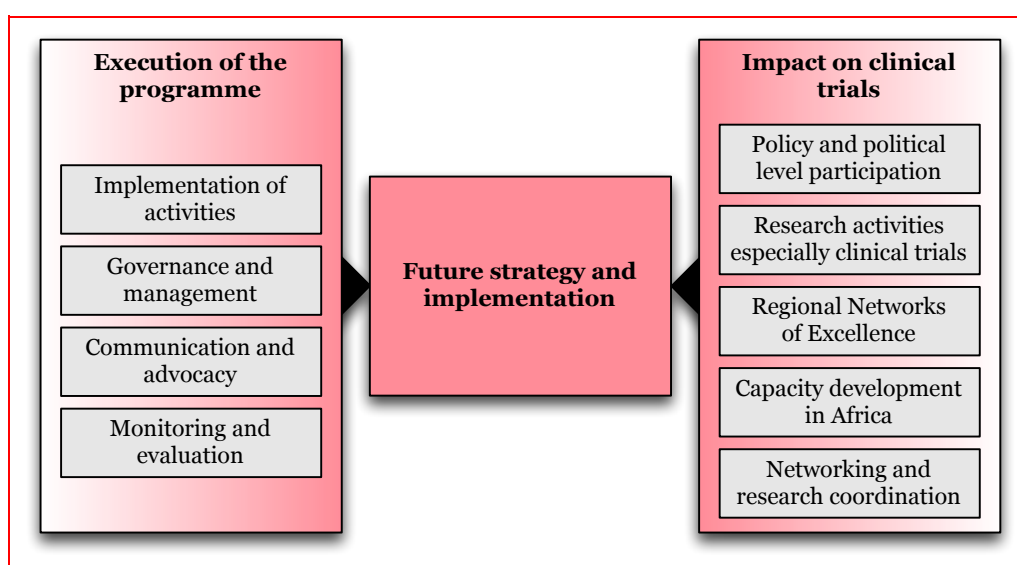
Execution of the programme

Implementation of activities

Governance and management

Communication and advocacy

Monitoring and evaluation

Future strategy and implementation

Impact on clinical trials

Policy and political level participation

Research activities especially clinical trials

Regional Networks of Excellence

Capacity development in Africa

Networking and research coordination